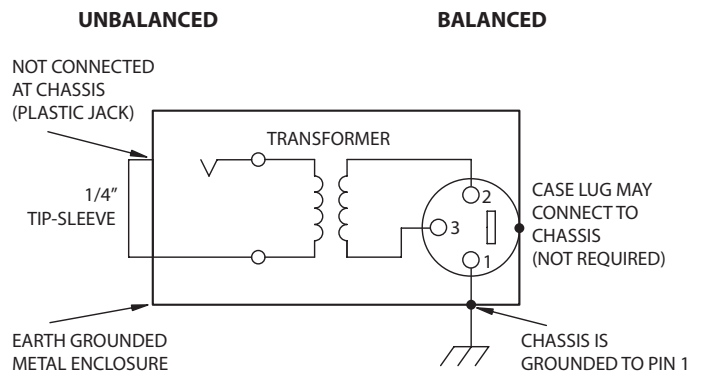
UNBALANCED

BALANCED

NOT CONNECTED AT CHASSIS (PLASTIC JACK)

TRANSFORMER

1/4" TIP-SLEEVE

2

3

1

CASE LUG MAY CONNECT TO CHASSIS (NOT REQUIRED)

EARTH GROUNDED METAL ENCLOSURE

CHASSIS IS GROUNDED TO PIN 1